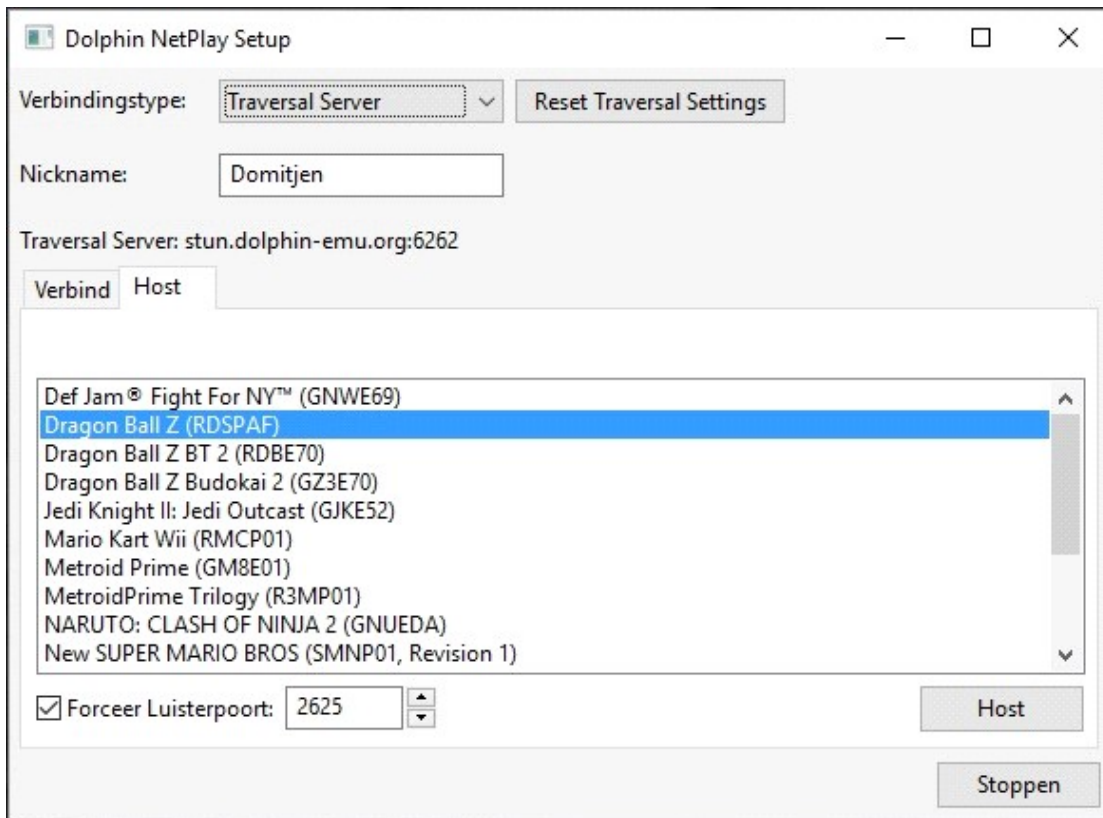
Dolphin NetPlay Setup

Verbindingstype: Traversal Server Reset Traversal Settings

Nickname: Domitjen

Traversal Server: stun.dolphin-emu.org:6262

Verbind Host

Def Jam® Fight For NY™ (GNWE69)
Dragon Ball Z (RDSPAF)
Dragon Ball Z BT 2 (RDBE70)
Dragon Ball Z Budokai 2 (GZ3E70)
Jedi Knight II: Jedi Outcast (GJKE52)
Mario Kart Wii (RMCP01)
Metroid Prime (GM8E01)
MetroidPrime Trilogy (R3MP01)
NARUTO: CLASH OF NINJA 2 (GNUEDA)
New SUPER MARIO BROS (SMNP01, Revision 1)

Forceer Luisterpoort: 2625

Host

Stoppen